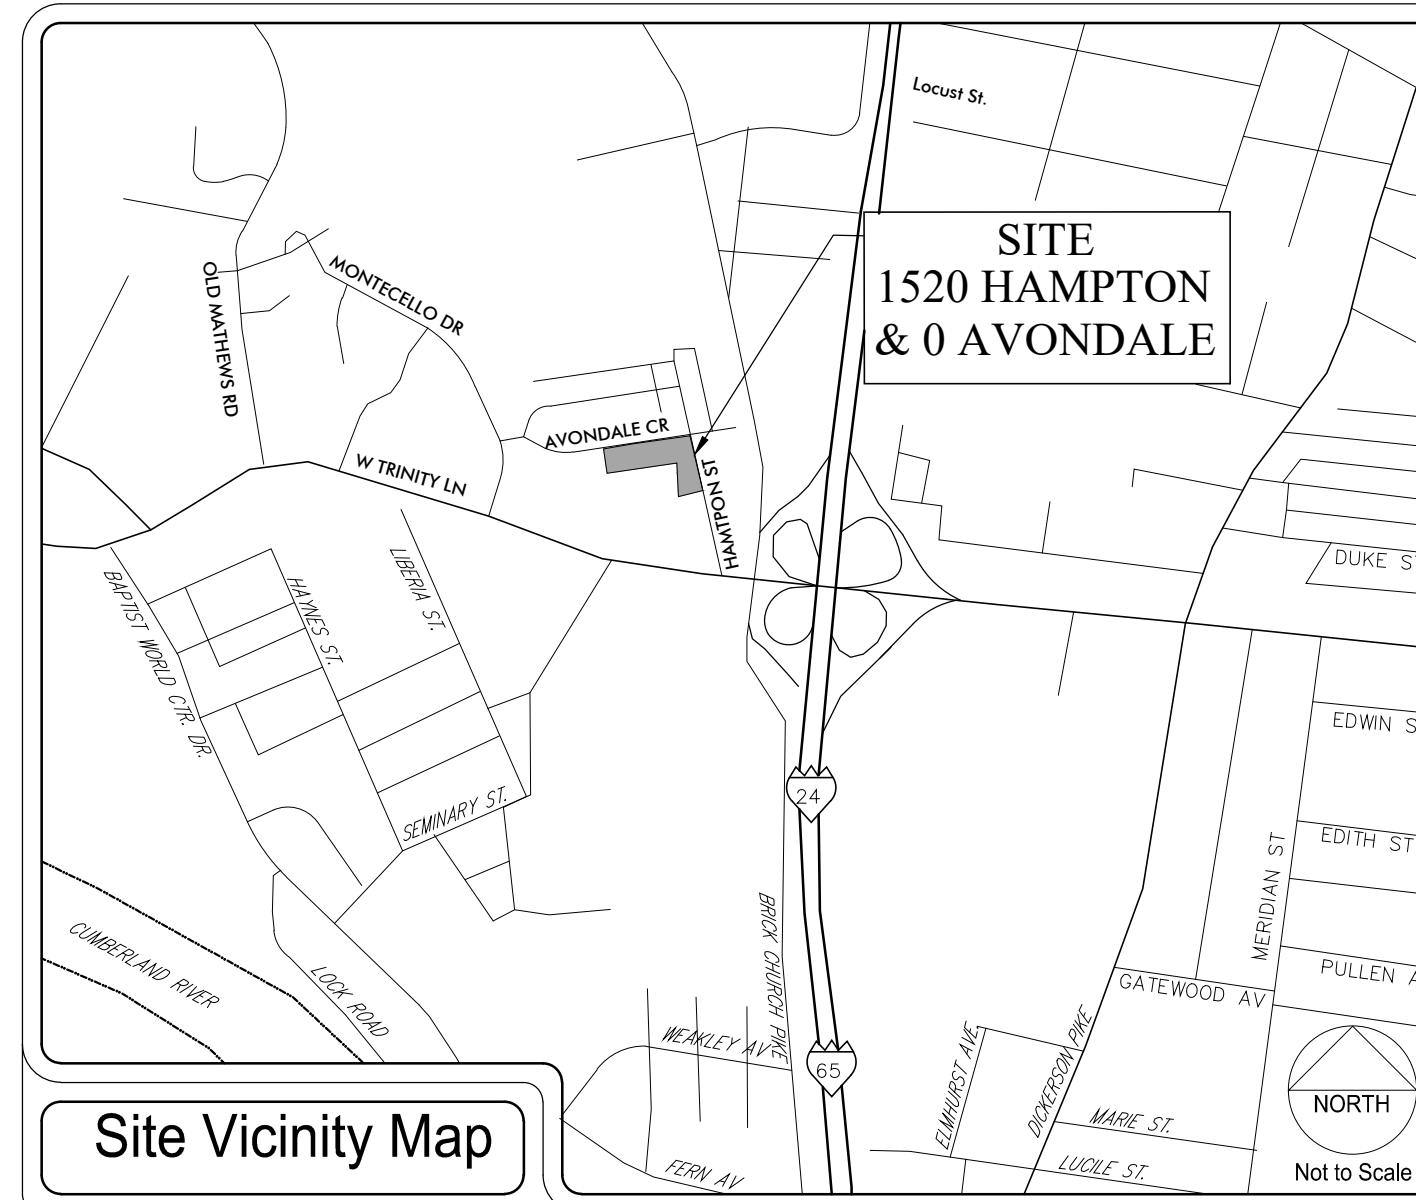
Locust St.

SITE
1520 HAMPTON
& 0 AVONDALE

OLD MATHEWS RD

MONTECELLO DR

AVONDALE CR

W TRINITY LN

HAMPTON ST

DUKE ST

BAPTIST WORLD CTR. DR.

HAYNES ST.

LIBERIA ST.

EDWIN S

24

SEMINARY ST.

EDITH ST

MERIDIAN ST

BRICK CHURCH PIKE

CUMBERLAND RIVER

LOCK ROAD

PULLEN A

GATEWOOD AV

WEAKLEY AV

65

ELMHURST AVE.

DICKERSON PIKE

NORTH

MARIE ST.

Site Vicinity Map

FERN AV

LUCILE ST.

Not to Scale